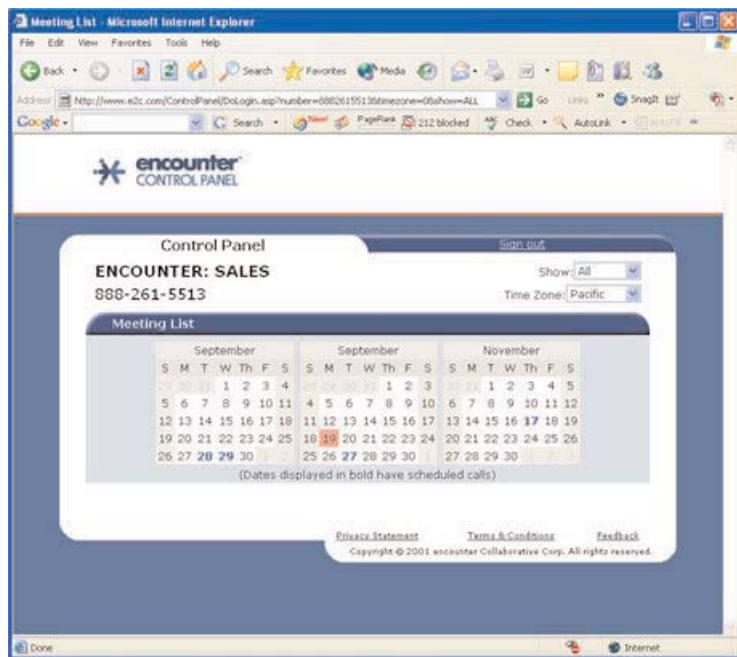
Meeting List - Microsoft Internet Explorer

File Edit View Favorites Tools Help

Back Search Favorites Media

Address http://www.e2c.com/ControlPanel/DoLogin.asp?number=8882615513&timezone=0&show=ALL Go Links SnagIt

Google Search PageRank 212 blocked Check AutoLink

encounter CONTROL PANEL

Control Panel

Sign out

ENCOUNTER: SALES

888-261-5513

Show: All

Time Zone: Pacific

Meeting List

September

| S | M | T | W | Th | F | S |
|---|---|---|---|---|---|---|
| 29 | 30 | 31 | 1 | 2 | 3 | 4 |
| 5 | 6 | 7 | 8 | 9 | 10 | 11 |
| 12 | 13 | 14 | 15 | 16 | 17 | 18 |
| 19 | 20 | 21 | 22 | 23 | 24 | 25 |
| 26 | 27 | **28** | **29** | 30 | 1 | 2 |

September

| S | M | T | W | Th | F | S |
|---|---|---|---|---|---|---|
| 28 | 29 | 30 | 31 | 1 | 2 | 3 |
| 4 | 5 | 6 | 7 | 8 | 9 | 10 |
| 11 | 12 | 13 | 14 | 15 | 16 | 17 |
| 18 | 19 | 20 | 21 | 22 | 23 | 24 |
| 25 | 26 | **27** | 28 | 29 | 30 | 1 |

November

| S | M | T | W | Th | F | S |
|---|---|---|---|---|---|---|
| 30 | 31 | 1 | 2 | 3 | 4 | 5 |
| 6 | 7 | 8 | 9 | 10 | 11 | 12 |
| 13 | 14 | 15 | 16 | **17** | 18 | 19 |
| 20 | 21 | 22 | 23 | 24 | 25 | 26 |
| 27 | 28 | 29 | 30 | 1 | 2 | 3 |

(Dates displayed in bold have scheduled calls)

Privacy Statement Terms & Conditions Feedback

Copyright © 2001 encounter Collaborative Corp. All rights reserved.

Done Internet